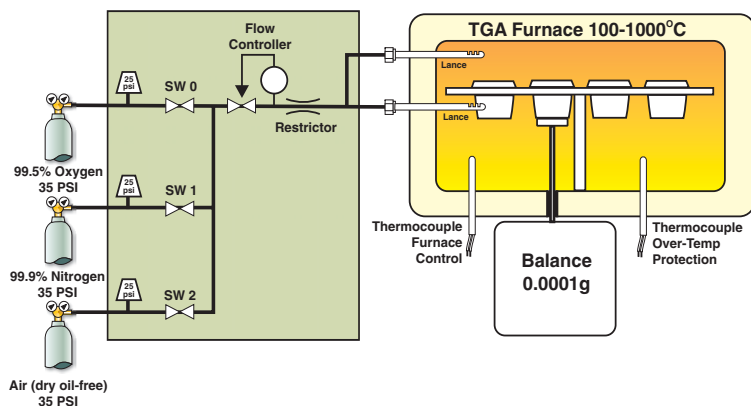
TGA Furnace 100-1000°C

Flow Controller

25 psi

SW 0

Restrictor

Lance

Lance

99.5% Oxygen 35 PSI

25 psi

SW 1

99.9% Nitrogen 35 PSI

25 psi

SW 2

Air (dry oil-free) 35 PSI

Thermocouple Furnace Control

Balance 0.0001g

Thermocouple Over-Temp Protection